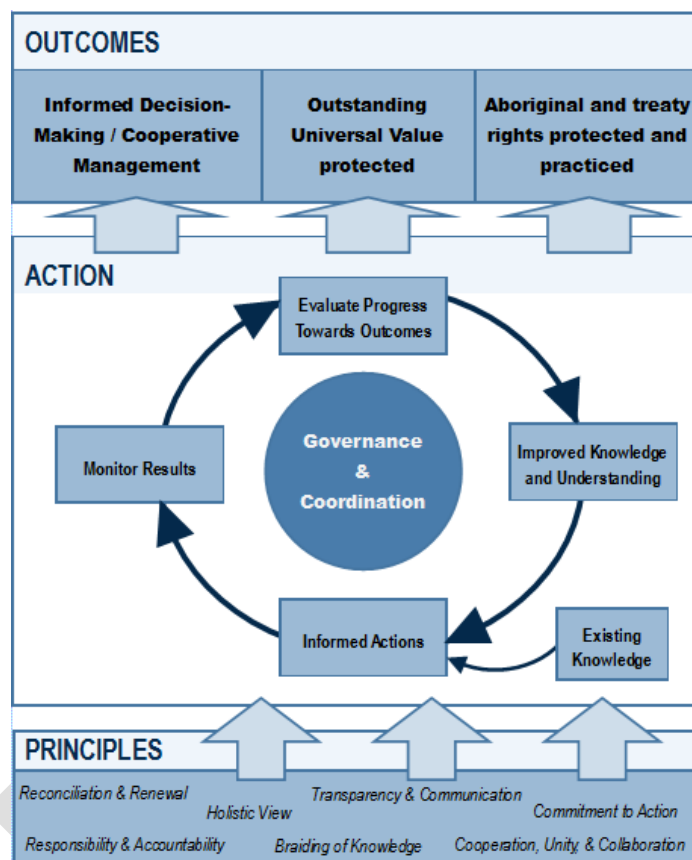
OUTCOMES

Informed Decision-Making / Cooperative Management

Outstanding Universal Value protected

Aboriginal and treaty rights protected and practiced

ACTION

Evaluate Progress Towards Outcomes

Monitor Results

Governance & Coordination

Improved Knowledge and Understanding

Informed Actions

Existing Knowledge

PRINCIPLES

Reconciliation & Renewal

Holistic View

Transparency & Communication

Commitment to Action

Responsibility & Accountability

Braiding of Knowledge

Cooperation, Unity, & Collaboration